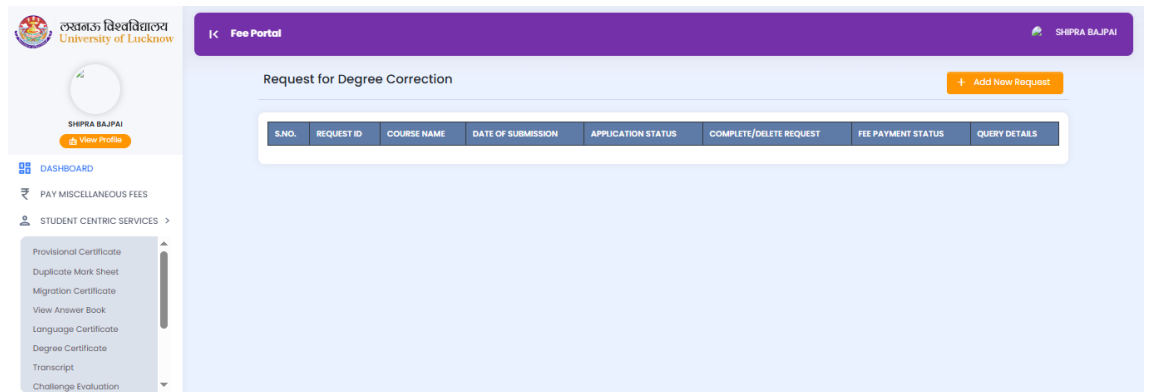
लखनऊ विश्वविद्यालय
University of Lucknow

Fee Portal

SHIPRA BAJPAI

SHIPRA BAJPAI
View Profile

DASHBOARD
PAY MISCELLANEOUS FEES
STUDENT CENTRIC SERVICES >

Provisional Certificate
Duplicate Mark Sheet
Migration Certificate
View Answer Book
Language Certificate
Degree Certificate
Transcript
Challenge Evaluation

Request for Degree Correction

+ Add New Request

| S.NO. | REQUEST ID | COURSE NAME | DATE OF SUBMISSION | APPLICATION STATUS | COMPLETE/DELETE REQUEST | FEE PAYMENT STATUS | QUERY DETAILS |
|---|---|---|---|---|---|---|---|